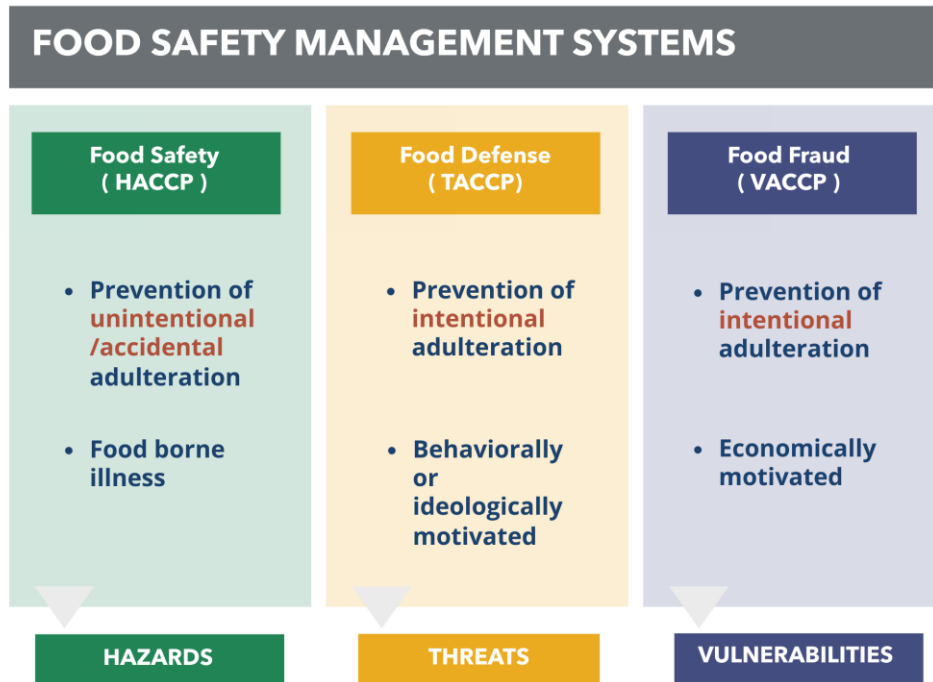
FOOD SAFETY MANAGEMENT SYSTEMS

Food Safety
( HACCP )

• Prevention of unintentional /accidental adulteration

• Food borne illness

HAZARDS

Food Defense
( TACCP)

• Prevention of intentional adulteration

• Behaviorally or ideologically motivated

THREATS

Food Fraud
( VACCP )

• Prevention of intentional adulteration

• Economically motivated

VULNERABILITIES